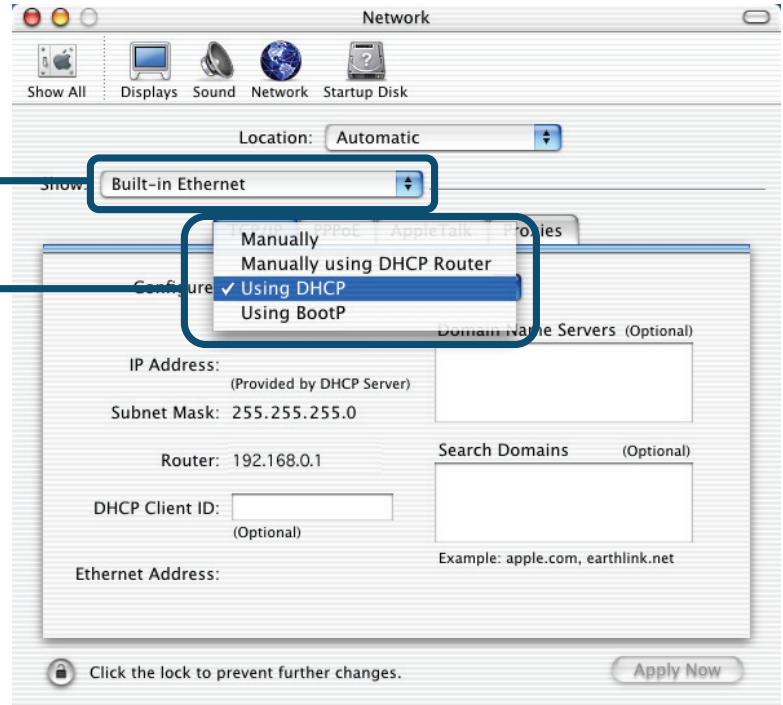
Network

Show All Displays Sound Network Startup Disk

Location: Automatic

Show: Built-in Ethernet

TCP/IP PPPoE AppleTalk Proxies

Configure

Manually
Manually using DHCP Router
✓ Using DHCP
Using BootP

Domain Name Servers (Optional)

IP Address:
(Provided by DHCP Server)

Subnet Mask: 255.255.255.0

Router: 192.168.0.1

Search Domains (Optional)

DHCP Client ID:
(Optional)

Example: apple.com, earthlink.net

Ethernet Address:

Click the lock to prevent further changes.

Apply Now